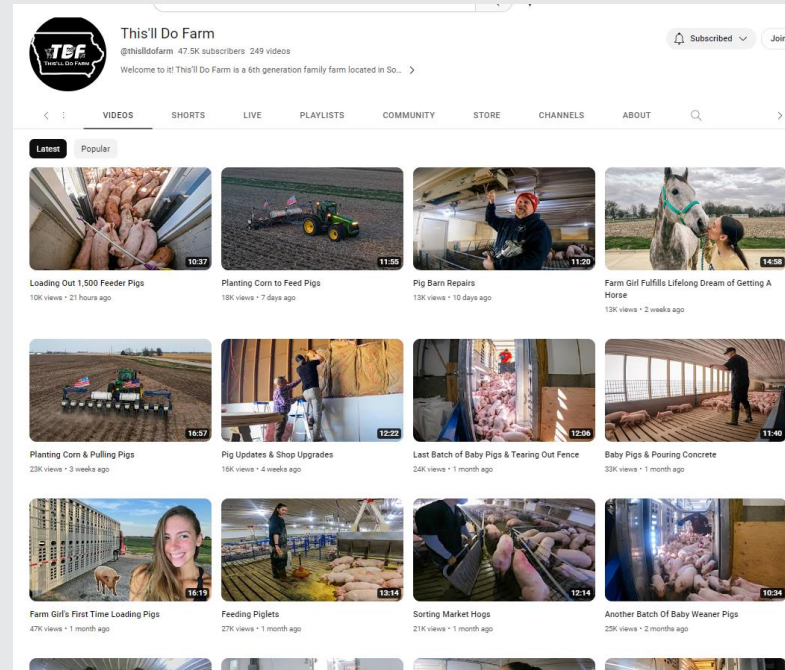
TDF
THIS'LL DO FARM

This'll Do Farm
@thislldofarm 47.5K subscribers 249 videos
Welcome to it! This'll Do Farm is a 6th generation family farm located in So... >

Subscribed
Join

VIDEOS SHORTS LIVE PLAYLISTS COMMUNITY STORE CHANNELS ABOUT

Latest Popular

10:37
Loading Out 1,500 Feeder Pigs
10K views • 21 hours ago

11:55
Planting Corn to Feed Pigs
18K views • 7 days ago

11:20
Pig Barn Repairs
13K views • 10 days ago

14:58
Farm Girl Fulfills Lifelong Dream of Getting A Horse
13K views • 2 weeks ago

16:57
Planting Corn & Pulling Pigs
23K views • 3 weeks ago

12:22
Pig Updates & Shop Upgrades
16K views • 4 weeks ago

12:06
Last Batch of Baby Pigs & Tearing Out Fence
24K views • 1 month ago

11:40
Baby Pigs & Pouring Concrete
33K views • 1 month ago

16:19
Farm Girl's First Time Loading Pigs
47K views • 1 month ago

13:14
Feeding Piglets
27K views • 1 month ago

12:14
Sorting Market Hogs
21K views • 1 month ago

10:34
Another Batch Of Baby Weaner Pigs
25K views • 2 months ago